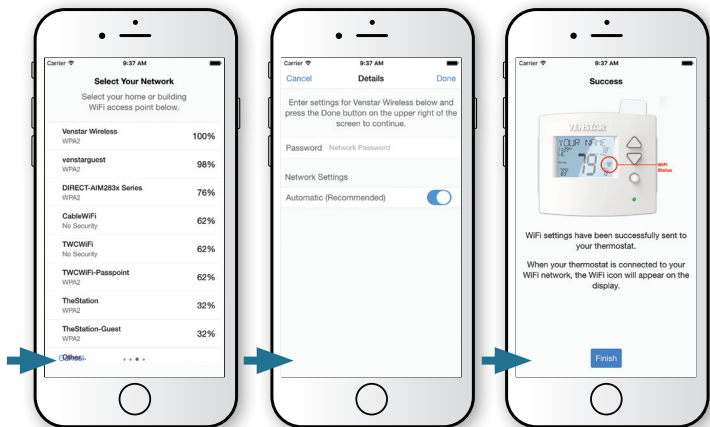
Carrier 9:37 AM

Select Your Network

Select your home or building WiFi access point below.

Venstar Wireless WPA2 100%

venstarguest WPA2 98%

DIRECT-AIM283x Series WPA2 76%

CableWiFi No Security 62%

TWCWiFi No Security 62%

TWCWiFi-Passpoint WPA2 62%

TheStation WPA2 32%

TheStation-Guest WPA2 32%

Other...

Carrier 9:37 AM

Cancel Details Done

Enter settings for Venstar Wireless below and press the Done button on the upper right of the screen to continue.

Password Network Password

Network Settings

Automatic (Recommended)

Carrier 9:37 AM

Success

VENSTAR

YOUR NAME

79

WiFi Status

WiFi settings have been successfully sent to your thermostat.

When your thermostat is connected to your WiFi network, the WiFi icon will appear on the display.

Finish